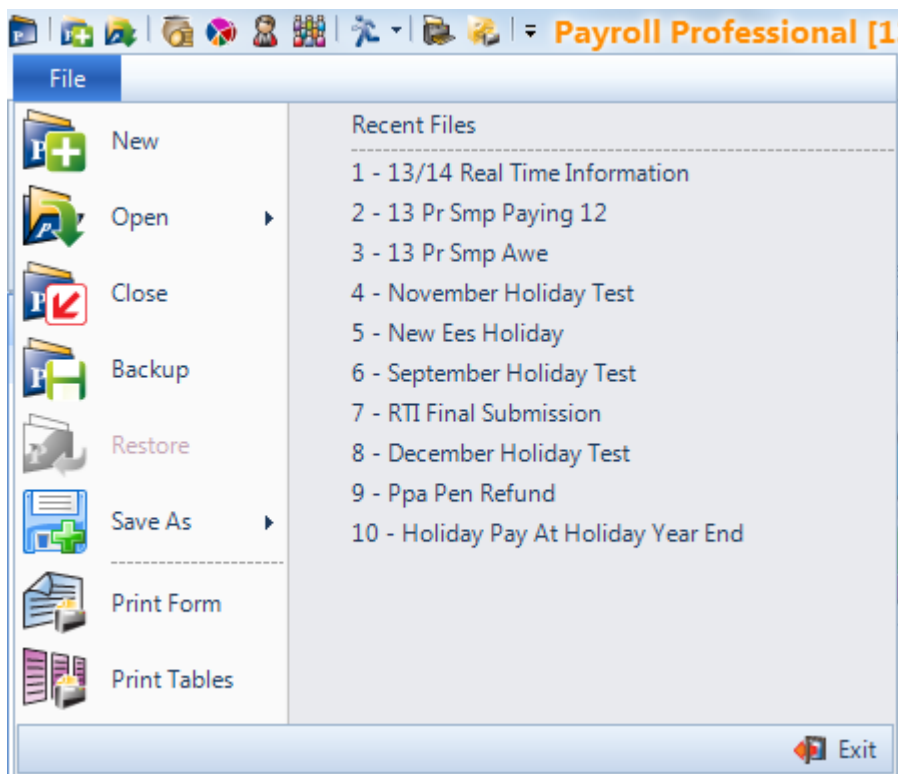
Payroll Professional [1

File

New

Open

Close

Backup

Restore

Save As

Print Form

Print Tables

Recent Files

1 - 13/14 Real Time Information
2 - 13 Pr Smp Paying 12
3 - 13 Pr Smp Awe
4 - November Holiday Test
5 - New Ees Holiday
6 - September Holiday Test
7 - RTI Final Submission
8 - December Holiday Test
9 - Ppa Pen Refund
10 - Holiday Pay At Holiday Year End

Exit